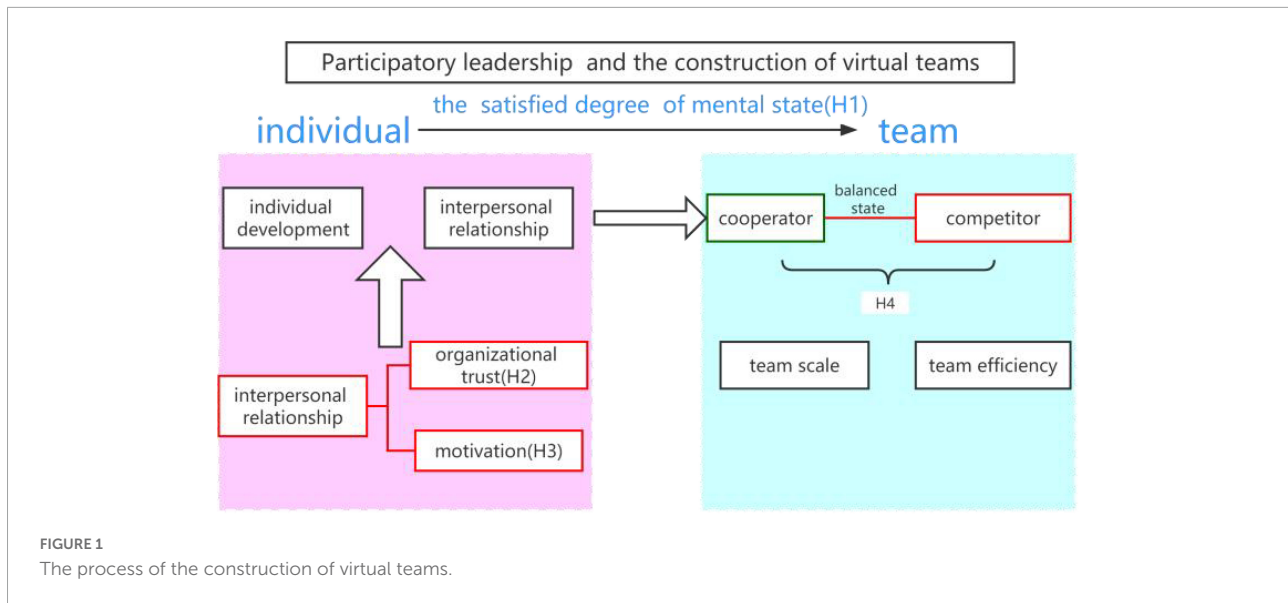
Participatory leadership and the construction of virtual teams

the satisfied degree of mental state(H1)

individual

team

individual development

interpersonal relationship

organizational trust(H2)

interpersonal relationship

motivation(H3)

cooperator

balanced state

competitor

H4

team scale

team efficiency

FIGURE 1
The process of the construction of virtual teams.